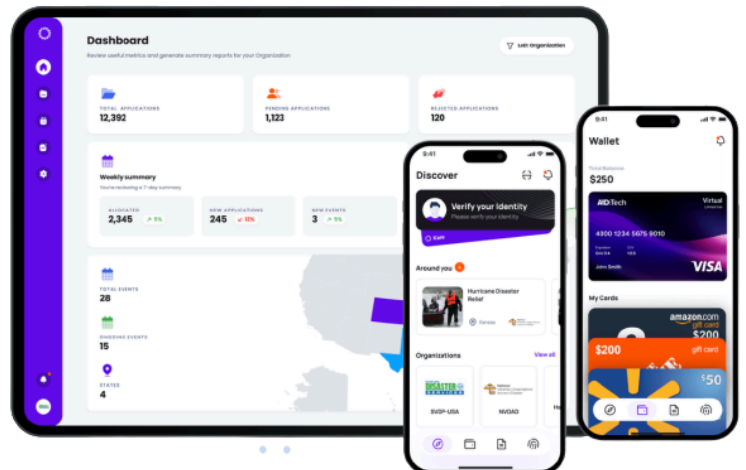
Dashboard

Review useful metrics and generate summary reports for your Organization

Edit Organization

TOTAL APPLICATIONS
12,392

PENDING APPLICATIONS
1,123

REJECTED APPLICATIONS
120

Weekly summary
You're reviewing a 7-day summary

ALLOCATED
2,345 ↗ 5%

NEW APPLICATIONS
245 ↙ 12%

NEW EVENTS
3 ↗ 5%

TOTAL EVENTS
28

ONGOING EVENTS
15

STATES
4

9:41

Discover

Verify your identity
Please verify your identity

Around you

Hurricane Disaster Relief

Organizations
View all

SVDP-USA

NVOAD

9:41

Wallet

Total Balance
$250

AID:Tech
Virtual
4300 1234 5675 9010
John Smith
VISA

My Cards

amazon.com gift card
$200

$200 gift card

$50